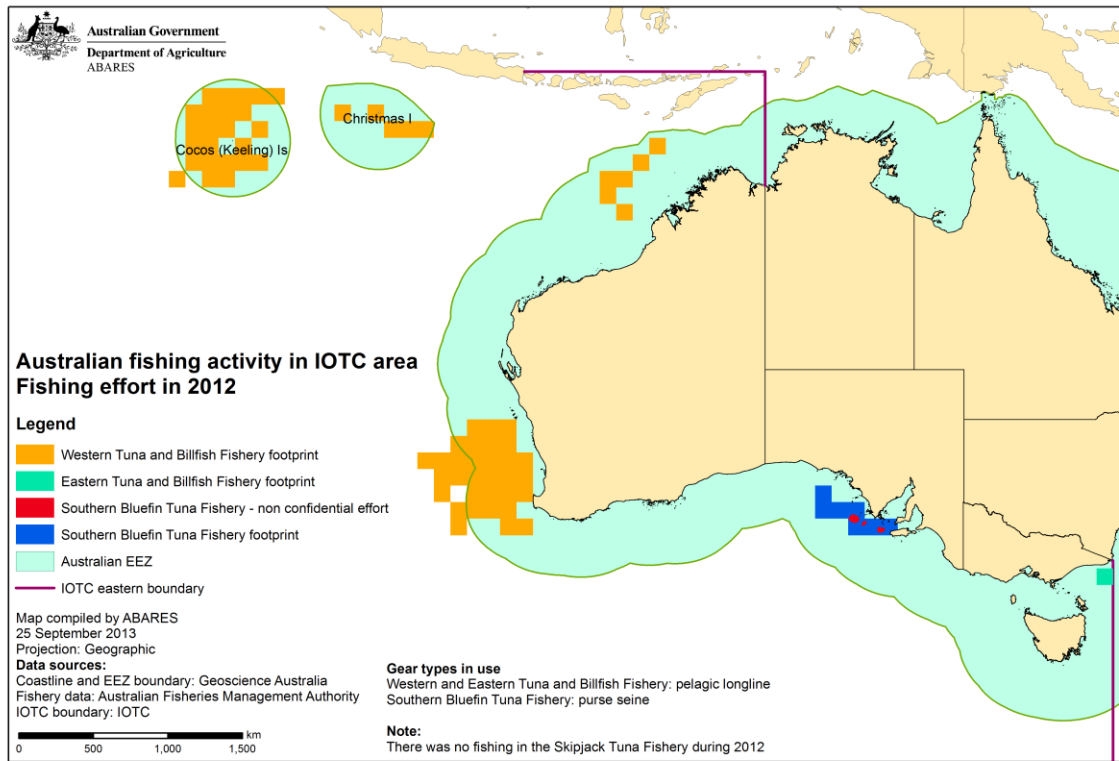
Australian Government
Department of Agriculture
ABARES

Christmas I

Cocos (Keeling) Is

Australian fishing activity in IOTC area
Fishing effort in 2012

Legend

Western Tuna and Billfish Fishery footprint

Eastern Tuna and Billfish Fishery footprint

Southern Bluefin Tuna Fishery - non confidential effort

Southern Bluefin Tuna Fishery footprint

Australian EEZ

IOTC eastern boundary

Map compiled by ABARES
25 September 2013
Projection: Geographic
Data sources:
Coastline and EEZ boundary: Geoscience Australia
Fishery data: Australian Fisheries Management Authority
IOTC boundary: IOTC

0 500 1,000 1,500 km

Gear types in use
Western and Eastern Tuna and Billfish Fishery: pelagic longline
Southern Bluefin Tuna Fishery: purse seine

Note:
There was no fishing in the Skipjack Tuna Fishery during 2012